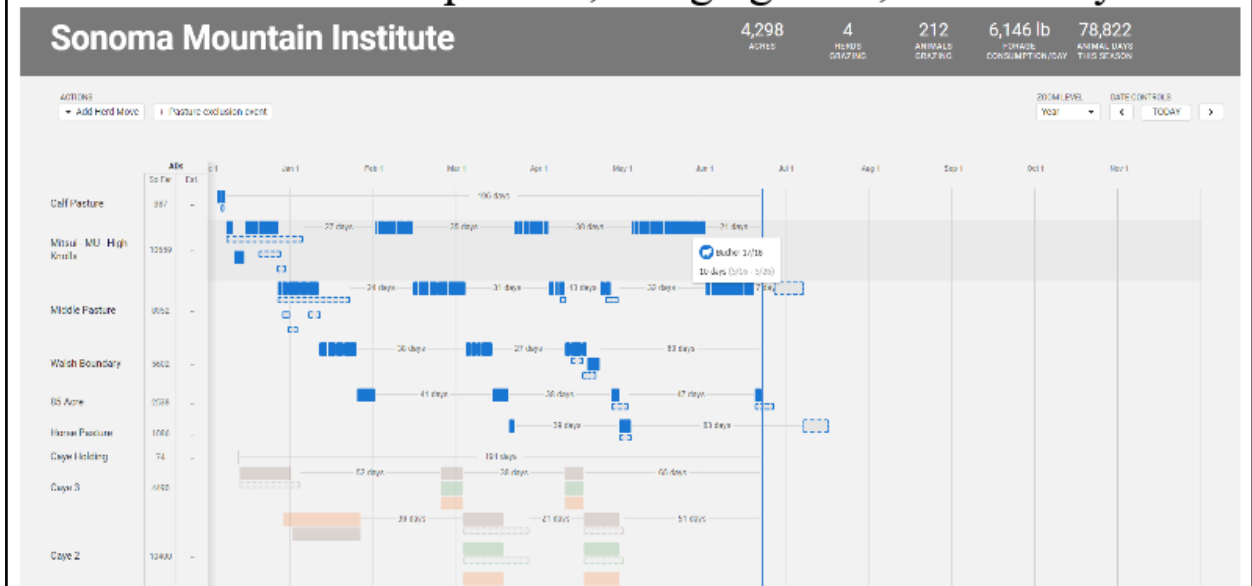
Sonoma Mountain Institute

4,298 ACRES
4 HERDS GRAZING
212 ANIMALS GRAZING
6,146 lb FORAGE CONSUMPTION/DAY
78,822 ANIMAL DAYS THIS SEASON

ACTIONS
Add Herd Move
+ Pasture exclusion event

ZOOM LEVEL
Year
DATE CONTROLS
<
TODAY
>

ADs
So Far
Est

Dec 1
Jan 1
Feb 1
Mar 1
Apr 1
May 1
Jun 1
Jul 1
Aug 1
Sep 1
Oct 1
Nov 1

Calf Pasture 387 -
196 days

Mitsui MU High Knolls 10559 -
27 days
25 days
30 days
21 days

Bucher 1/16
10 days (5/16 - 5/26)

Middle Pasture 9562 -
24 days
31 days
13 days
22 days
7 days

Walsh Boundary 5602 -
30 days
27 days
83 days

85 Acre 2098 -
41 days
38 days
47 days

Horse Pasture 1086 -
38 days
53 days

Caye Holding 74 -
191 days

Caye 3 4690 -
52 days
36 days
60 days

39 days
21 days
51 days

Caye 2 13400 -